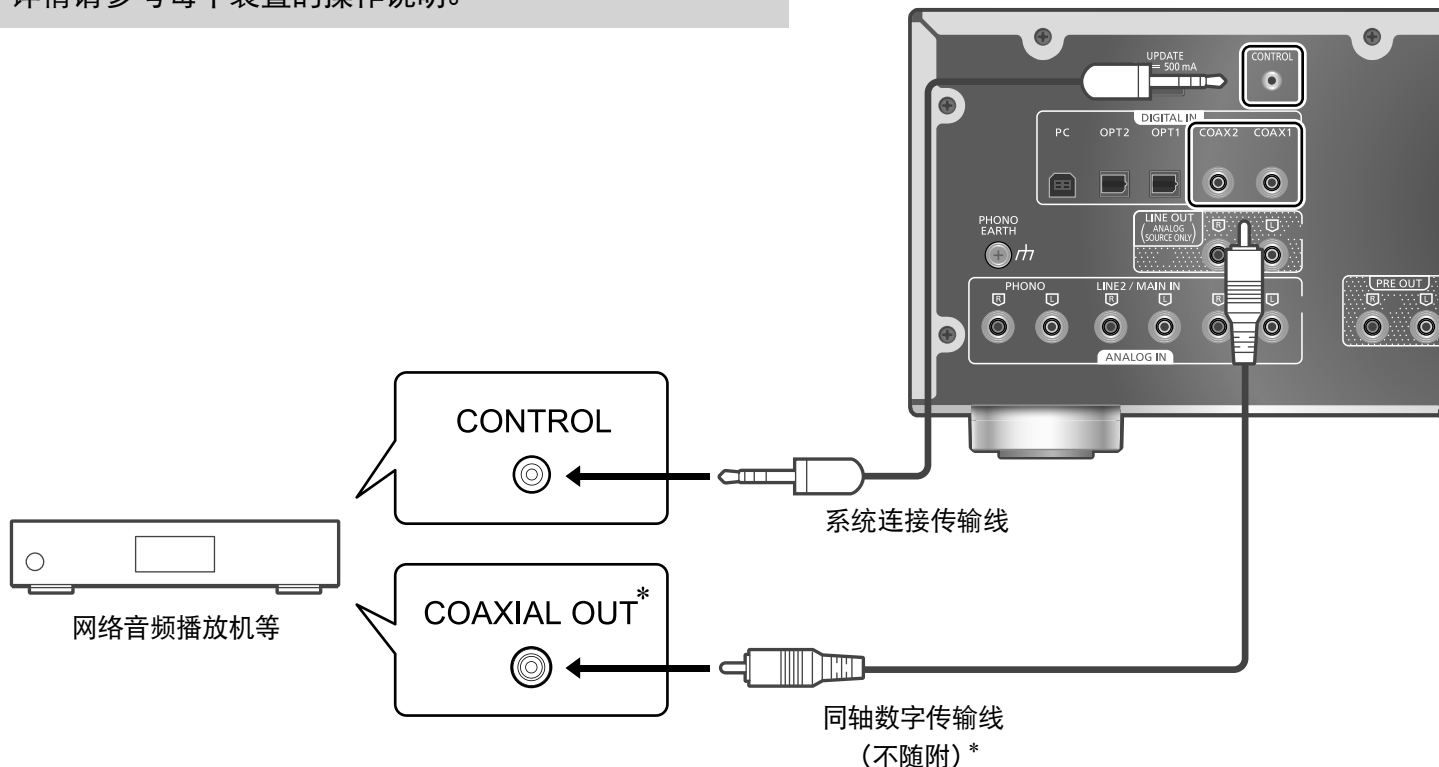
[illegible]

UPDATE
⎓ 500 mA
CONTROL
DIGITAL IN
PC OPT2 OPT1 COAX2 COAX1
PHONO
EARTH
LINE OUT
(ANALOG SOURCE ONLY)
R L
PHONO
R L
LINE2 / MAIN IN
R L
R L
ANALOG IN
PRE OUT
R L

CONTROL

系统连接传输线

网络音频播放机等

COAXIAL OUT*

同轴数字传输线
（不随附）*